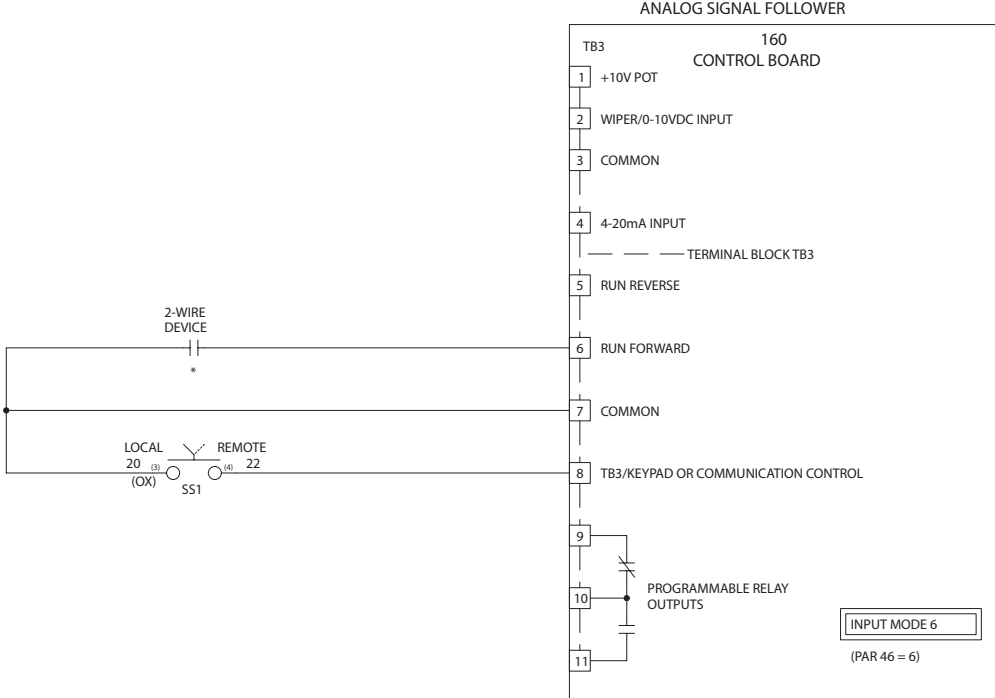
ANALOG SIGNAL FOLLOWER

TB3

160
CONTROL BOARD

1 +10V POT

2 WIPER/0-10VDC INPUT

3 COMMON

4 4-20mA INPUT

TERMINAL BLOCK TB3

5 RUN REVERSE

2-WIRE
DEVICE

*

6 RUN FORWARD

7 COMMON

LOCAL
20 (3)
(OX)

REMOTE
(4) 22

SS1

8 TB3/KEYPAD OR COMMUNICATION CONTROL

9

10

11

PROGRAMMABLE RELAY
OUTPUTS

INPUT MODE 6

(PAR 46 = 6)